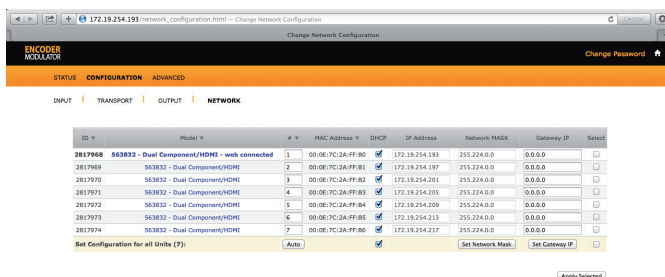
172.19.254.193/network_configuration.html — Change Network Configuration

Change Network Configuration

Lector

ENCODER MODULATOR

Change Password

STATUS CONFIGURATION ADVANCED

INPUT | TRANSPORT | OUTPUT | NETWORK

| ID ▼ | Model ▼ | # ▼ | MAC Address ▼ | DHCP | IP Address | Network MASK | Gateway IP | Select |
|---|---|---|---|---|---|---|---|---|
| 2817968 | 563832 - Dual Component/HDMI - web connected | 1 | 00:0E:7C:2A:FF:B0 | ☑ | 172.19.254.193 | 255.224.0.0 | 0.0.0.0 | ☐ |
| 2817969 | 563832 - Dual Component/HDMI | 2 | 00:0E:7C:2A:FF:B1 | ☑ | 172.19.254.197 | 255.224.0.0 | 0.0.0.0 | ☐ |
| 2817970 | 563832 - Dual Component/HDMI | 3 | 00:0E:7C:2A:FF:B2 | ☑ | 172.19.254.201 | 255.224.0.0 | 0.0.0.0 | ☐ |
| 2817971 | 563832 - Dual Component/HDMI | 4 | 00:0E:7C:2A:FF:B3 | ☑ | 172.19.254.205 | 255.224.0.0 | 0.0.0.0 | ☐ |
| 2817972 | 563832 - Dual Component/HDMI | 5 | 00:0E:7C:2A:FF:B4 | ☑ | 172.19.254.209 | 255.224.0.0 | 0.0.0.0 | ☐ |
| 2817973 | 563832 - Dual Component/HDMI | 6 | 00:0E:7C:2A:FF:B5 | ☑ | 172.19.254.213 | 255.224.0.0 | 0.0.0.0 | ☐ |
| 2817974 | 563832 - Dual Component/HDMI | 7 | 00:0E:7C:2A:FF:B6 | ☑ | 172.19.254.217 | 255.224.0.0 | 0.0.0.0 | ☐ |
| Set Configuration for all Units (7): | | Auto | | ☑ | | Set Network Mask | Set Gateway IP | ☐ |

Apply Selected